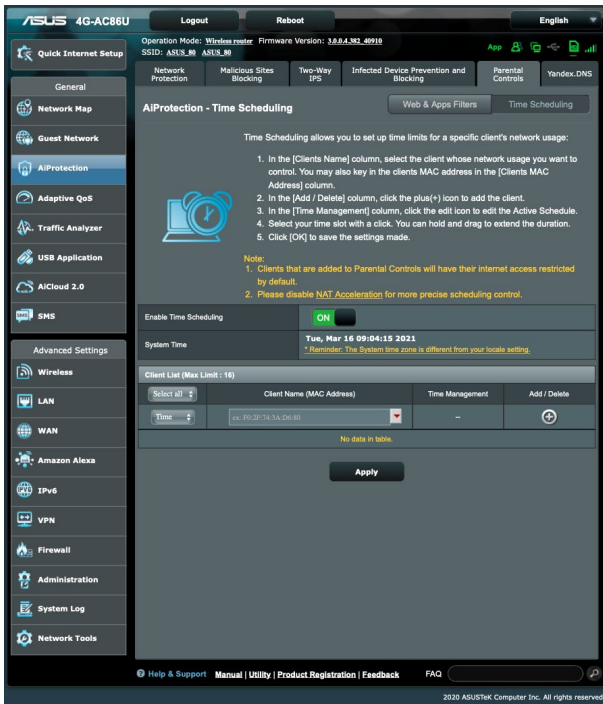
ASUS 4G-AC86U

Logout

Reboot

English

Quick Internet Setup

Operation Mode: Wireless router Firmware Version: 3.0.0.4.382_40910
SSID: ASUS_80 ASUS_80

App

General

Network Map

Guest Network

AiProtection

Adaptive QoS

Traffic Analyzer

USB Application

AiCloud 2.0

SMS

Advanced Settings

Wireless

LAN

WAN

Amazon Alexa

IPv6

VPN

Firewall

Administration

System Log

Network Tools

Network Protection | Malicious Sites Blocking | Two-Way IPS | Infected Device Prevention and Blocking | Parental Controls | Yandex.DNS

AiProtection - Time Scheduling

Web & Apps Filters

Time Scheduling

Time Scheduling allows you to set up time limits for a specific client's network usage:

1. In the [Clients Name] column, select the client whose network usage you want to control. You may also key in the clients MAC address in the [Clients MAC Address] column.
2. In the [Add / Delete] column, click the plus(+) icon to add the client.
3. In the [Time Management] column, click the edit icon to edit the Active Schedule.
4. Select your time slot with a click. You can hold and drag to extend the duration.
5. Click [OK] to save the settings made.

Note:
1. Clients that are added to Parental Controls will have their internet access restricted by default.
2. Please disable NAT Acceleration for more precise scheduling control.

| Enable Time Scheduling | ON |
|---|---|
| System Time | Tue, Mar 16 09:04:15 2021 * Reminder: The System time zone is different from your locale setting. |

Client List (Max Limit : 16)

| Select all | Client Name (MAC Address) | Time Management | Add / Delete |
|---|---|---|---|
| Time | ex: F0:2F:74:3A:D6:80 | – | ⊕ |
| | No data in table. | | |

Apply

Help & Support Manual | Utility | Product Registration | Feedback FAQ

2020 ASUSTeK Computer Inc. All rights reserved.